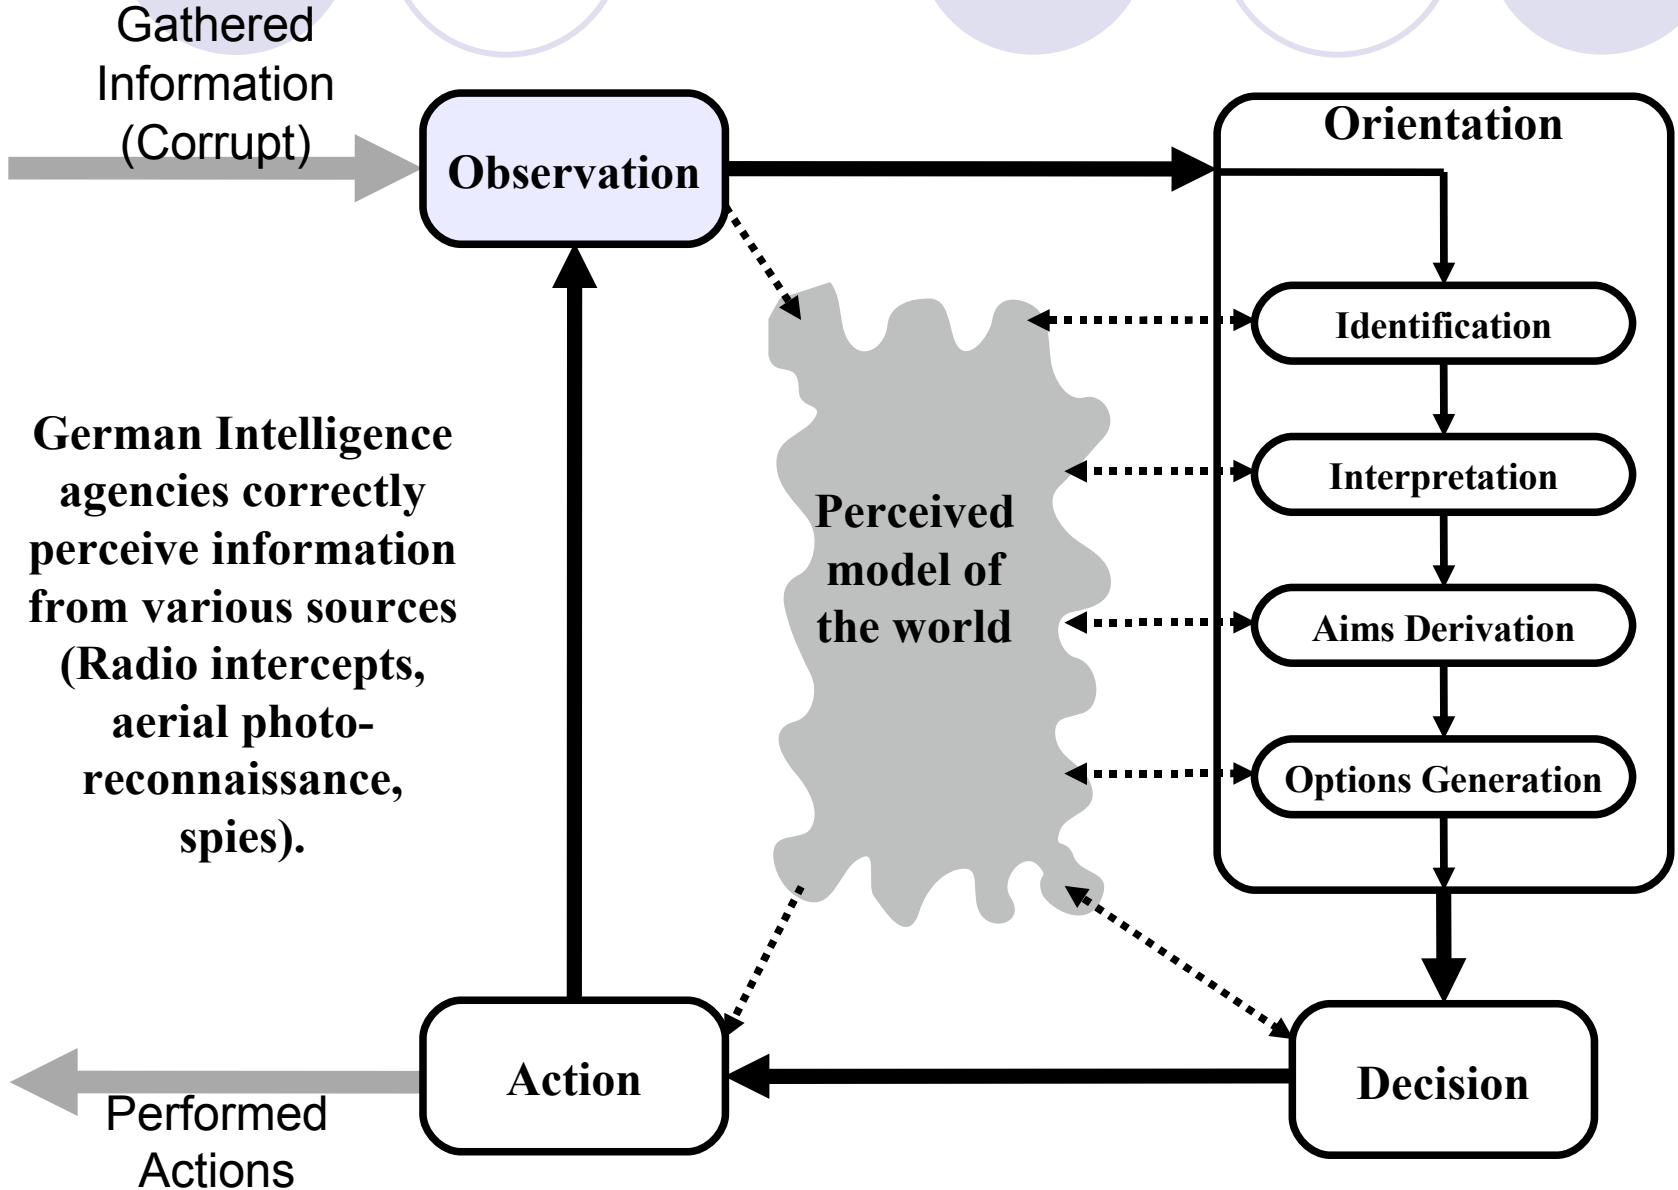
Gathered Information (Corrupt)

Observation

Orientation

Identification

Interpretation

Aims Derivation

Options Generation

Perceived model of the world

German Intelligence agencies correctly perceive information from various sources (Radio intercepts, aerial photo-reconnaissance, spies).

Action

Decision

Performed Actions